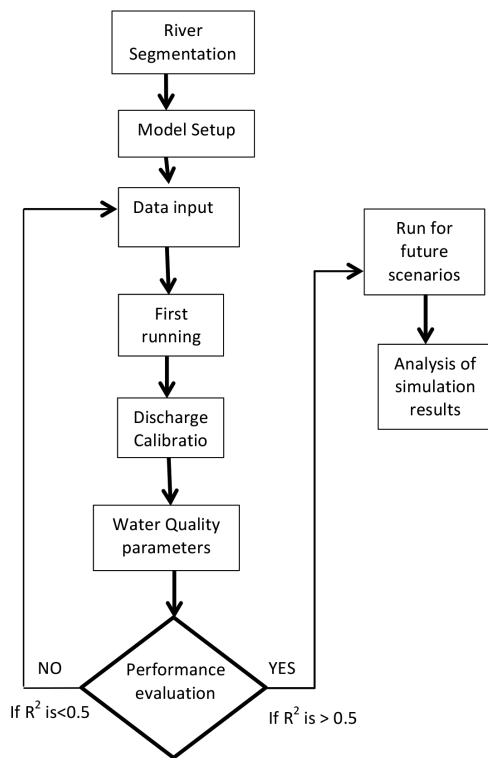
River Segmentation

Model Setup

Data input

First running

Discharge Calibratio

Water Quality parameters

Performance evaluation

NO

If $R^2$ is<0.5

YES

If $R^2$ is > 0.5

Run for future scenarios

Analysis of simulation results